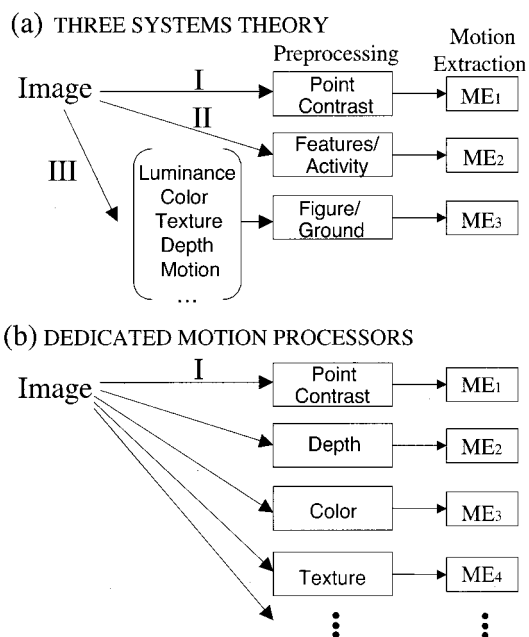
(a) THREE SYSTEMS THEORY

Preprocessing

Motion Extraction

Image

I

II

III

Point Contrast

$ME_1$

Features/ Activity

$ME_2$

Luminance Color Texture Depth Motion ...

Figure/ Ground

$ME_3$

(b) DEDICATED MOTION PROCESSORS

Image

I

Point Contrast

$ME_1$

Depth

$ME_2$

Color

$ME_3$

Texture

$ME_4$

⋮

⋮